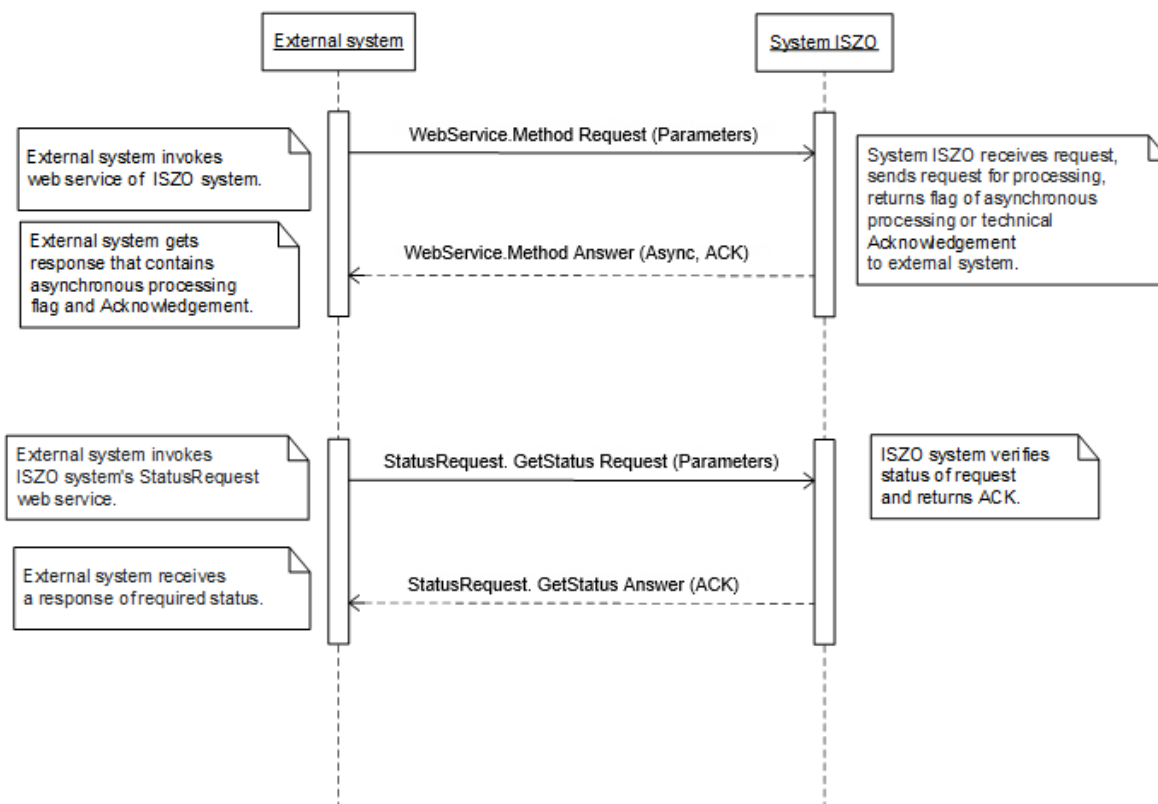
External system

System ISZO

External system invokes web service of ISZO system.

WebService.Method Request (Parameters)

System ISZO receives request, sends request for processing, returns flag of asynchronous processing or technical Acknowledgement to external system.

External system gets response that contains asynchronous processing flag and Acknowledgement.

WebService.Method Answer (Async, ACK)

External system invokes ISZO system's StatusRequest web service.

StatusRequest. GetStatus Request (Parameters)

ISZO system verifies status of request and returns ACK.

External system receives a response of required status.

StatusRequest. GetStatus Answer (ACK)